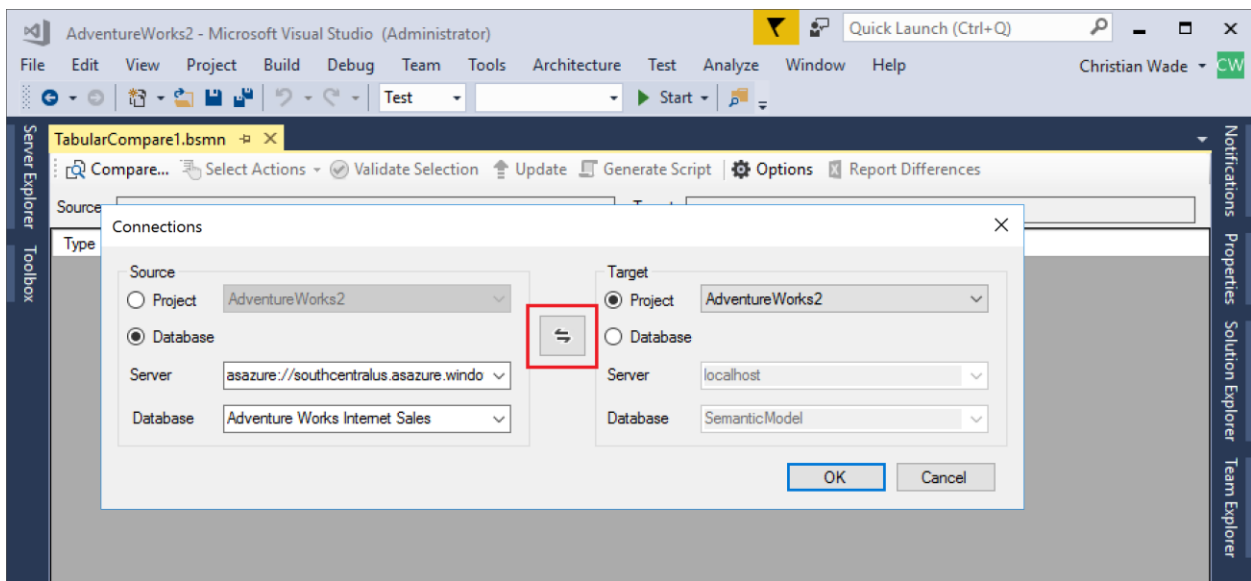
AdventureWorks2 - Microsoft Visual Studio (Administrator)

Quick Launch (Ctrl+Q)

File Edit View Project Build Debug Team Tools Architecture Test Analyze Window Help

Christian Wade CW

Test

Start

Server Explorer Toolbox

TabularCompare1.bsmn

Compare... Select Actions Validate Selection Update Generate Script Options Report Differences

Source

Type

Connections

Source

Project AdventureWorks2

Database

Server asazure://southcentralus.asazure.windo

Database Adventure Works Internet Sales

Target

Project AdventureWorks2

Database

Server localhost

Database SemanticModel

OK Cancel

Notifications Properties Solution Explorer Team Explorer